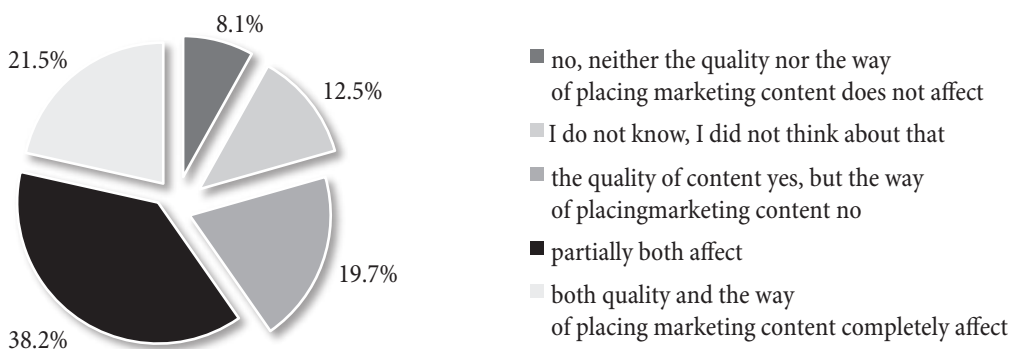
8.1%
12.5%
19.7%
38.2%
21.5%

no, neither the quality nor the way of placing marketing content does not affect

I do not know, I did not think about that

the quality of content yes, but the way of placingmarketing content no

partially both affect

both quality and the way of placing marketing content completely affect